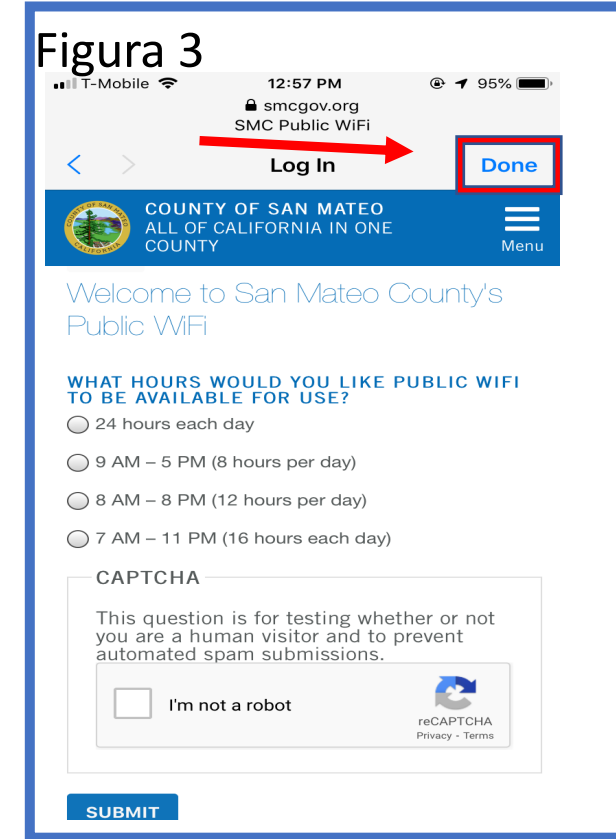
Figura 3

T-Mobile 12:57 PM 95%

smcgov.org
SMC Public WiFi

Log In Done

COUNTY OF SAN MATEO
ALL OF CALIFORNIA IN ONE COUNTY

Menu

Welcome to San Mateo County's Public WiFi

WHAT HOURS WOULD YOU LIKE PUBLIC WIFI TO BE AVAILABLE FOR USE?

24 hours each day

9 AM – 5 PM (8 hours per day)

8 AM – 8 PM (12 hours per day)

7 AM – 11 PM (16 hours each day)

CAPTCHA

This question is for testing whether or not you are a human visitor and to prevent automated spam submissions.

I'm not a robot

reCAPTCHA
Privacy - Terms

SUBMIT